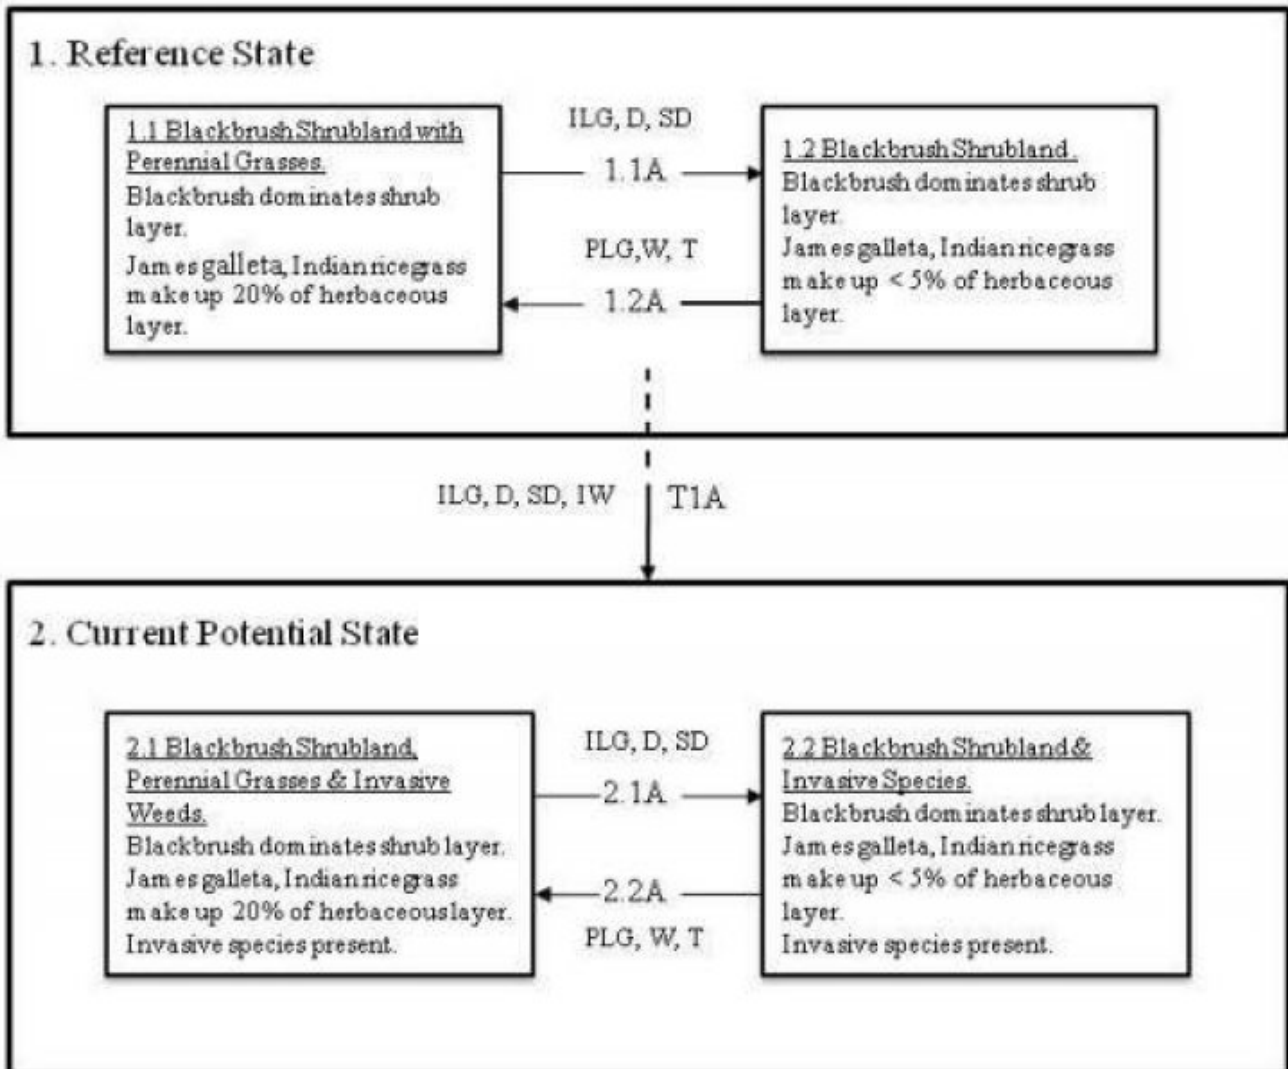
1. Reference State

1.1 Blackbrush Shrubland with Perennial Grasses.
Blackbrush dominates shrub layer.
James galleta, Indian ricegrass make up 20% of herbaceous layer.

ILG, D, SD
1.1A

PLG,W, T
1.2A

1.2 Blackbrush Shrubland.
Blackbrush dominates shrub layer.
James galleta, Indian ricegrass make up < 5% of herbaceous layer.

ILG, D, SD, IW
T1A

2. Current Potential State

2.1 Blackbrush Shrubland, Perennial Grasses & Invasive Weeds.
Blackbrush dominates shrub layer.
James galleta, Indian ricegrass make up 20% of herbaceous layer.
Invasive species present.

ILG, D, SD
2.1A

2.2A
PLG, W, T

2.2 Blackbrush Shrubland & Invasive Species.
Blackbrush dominates shrub layer.
James galleta, Indian ricegrass make up < 5% of herbaceous layer.
Invasive species present.